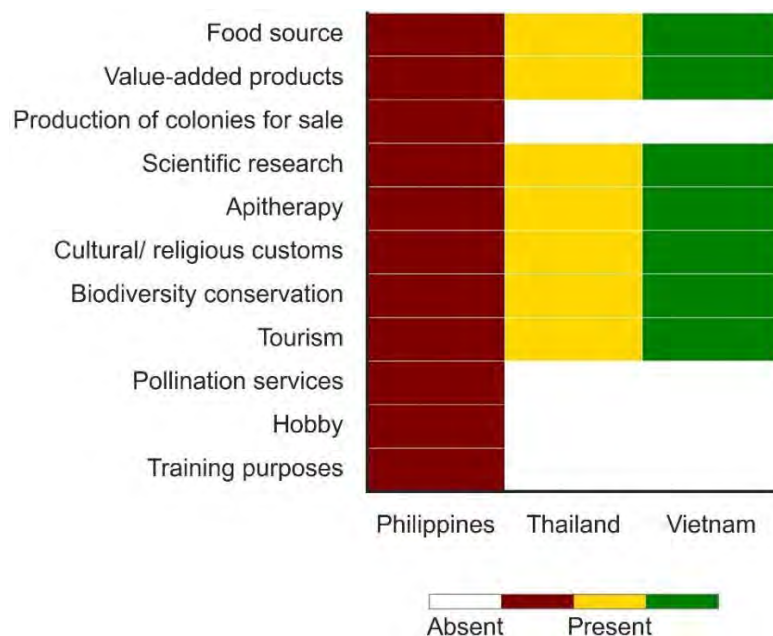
Food source
Value-added products
Production of colonies for sale
Scientific research
Apitherapy
Cultural/ religious customs
Biodiversity conservation
Tourism
Pollination services
Hobby
Training purposes

Philippines Thailand Vietnam

Absent Present